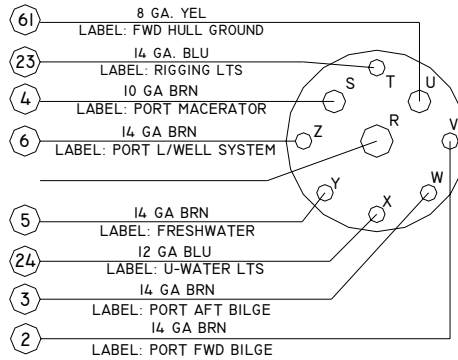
61
8 GA. YEL
LABEL: FWD HULL GROUND

23
14 GA. BLU
LABEL: RIGGING LTS

4
10 GA BRN
LABEL: PORT MACERATOR

6
14 GA BRN
LABEL: PORT L/WELL SYSTEM

5
14 GA BRN
LABEL: FRESHWATER

24
12 GA BLU
LABEL: U-WATER LTS

3
14 GA BRN
LABEL: PORT AFT BILGE

2
14 GA BRN
LABEL: PORT FWD BILGE

T
U
S
Z
R
V
Y
W
X